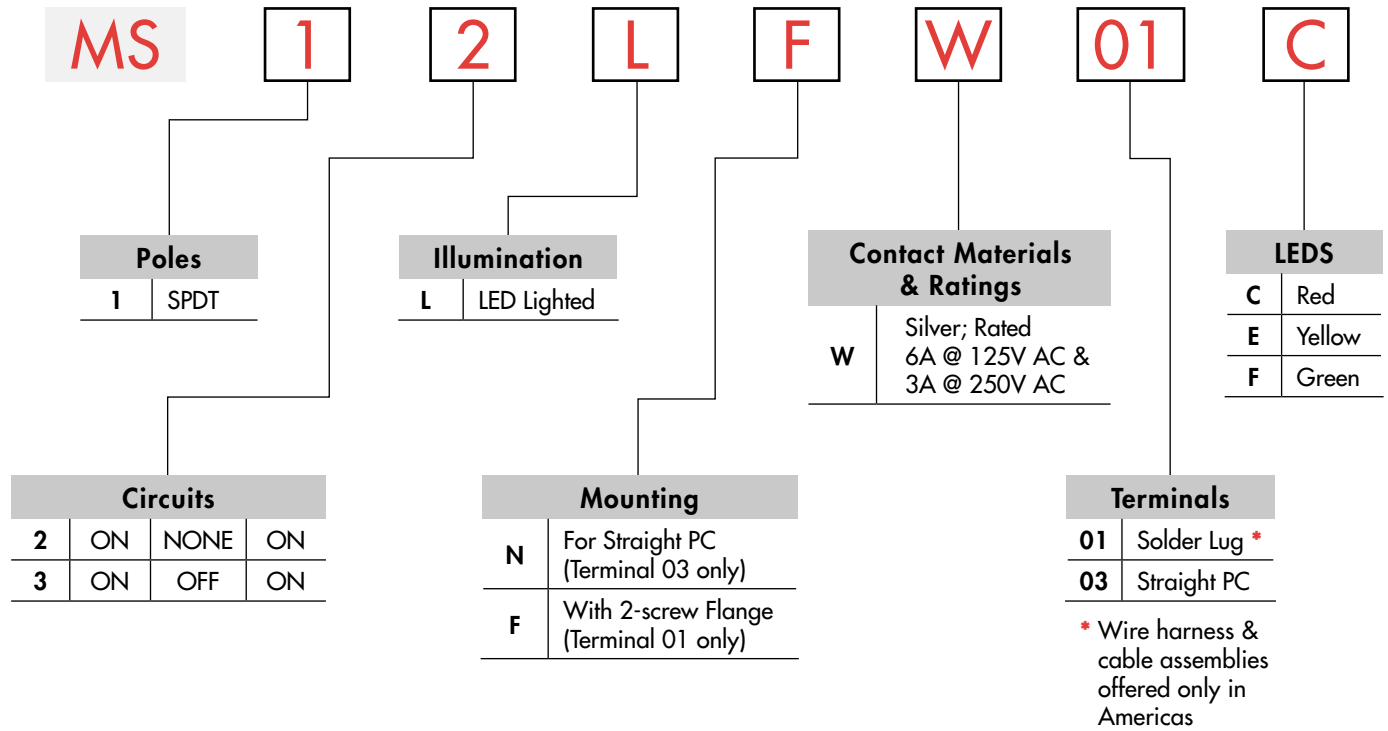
MS 1 2 L F W 01 C

Poles

| 1 | SPDT |
|---|---|

Illumination

| L | LED Lighted |
|---|---|

Contact Materials & Ratings

| W | Silver; Rated 6A @ 125V AC & 3A @ 250V AC |
|---|---|

LEDS

| C | Red |
|---|---|
| E | Yellow |
| F | Green |

Circuits

| 2 | ON | NONE | ON |
|---|---|---|---|
| 3 | ON | OFF | ON |

Mounting

| N | For Straight PC (Terminal 03 only) |
|---|---|
| F | With 2-screw Flange (Terminal 01 only) |

Terminals

| 01 | Solder Lug * |
|---|---|
| 03 | Straight PC |

* Wire harness & cable assemblies offered only in Americas